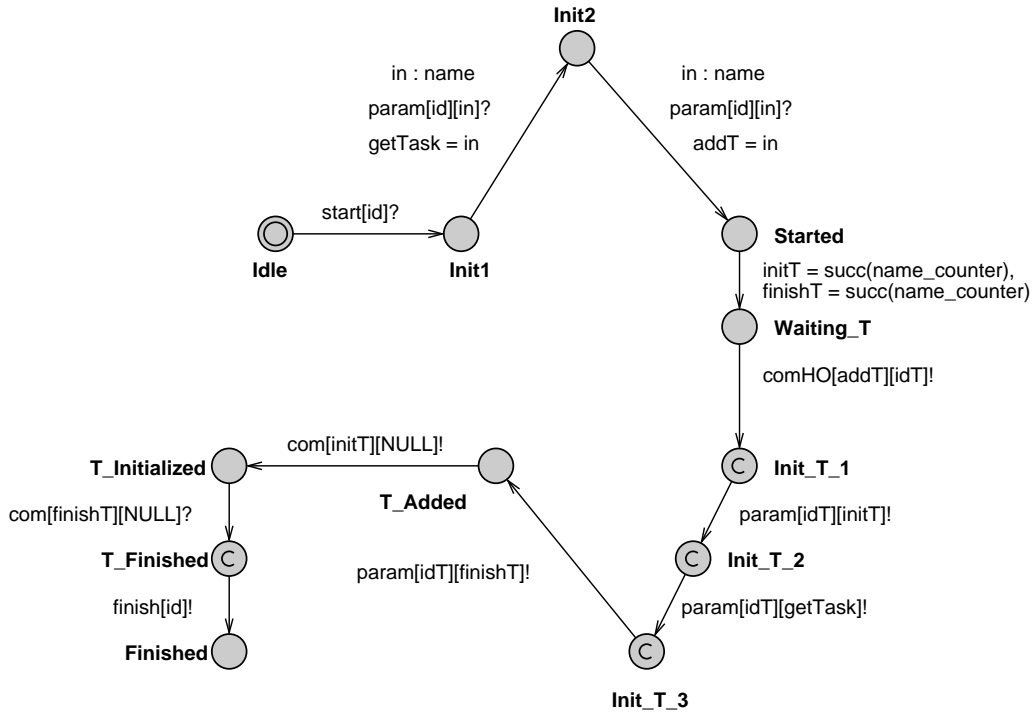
Init2

in : name
param[id][in]?
getTask = in

in : name
param[id][in]?
addT = in

start[id]?

Idle

Init1

Started

initT = succ(name_counter),
finishT = succ(name_counter)

Waiting_T

comHO[addT][idT]!

com[initT][NULL]!

T_Initialized

T_Added

Init_T_1

com[finishT][NULL]?

param[idT][initT]!

T_Finished C

C

C Init_T_2

param[idT][finishT]!

finish[id]!

param[idT][getTask]!

Finished

C

Init_T_3